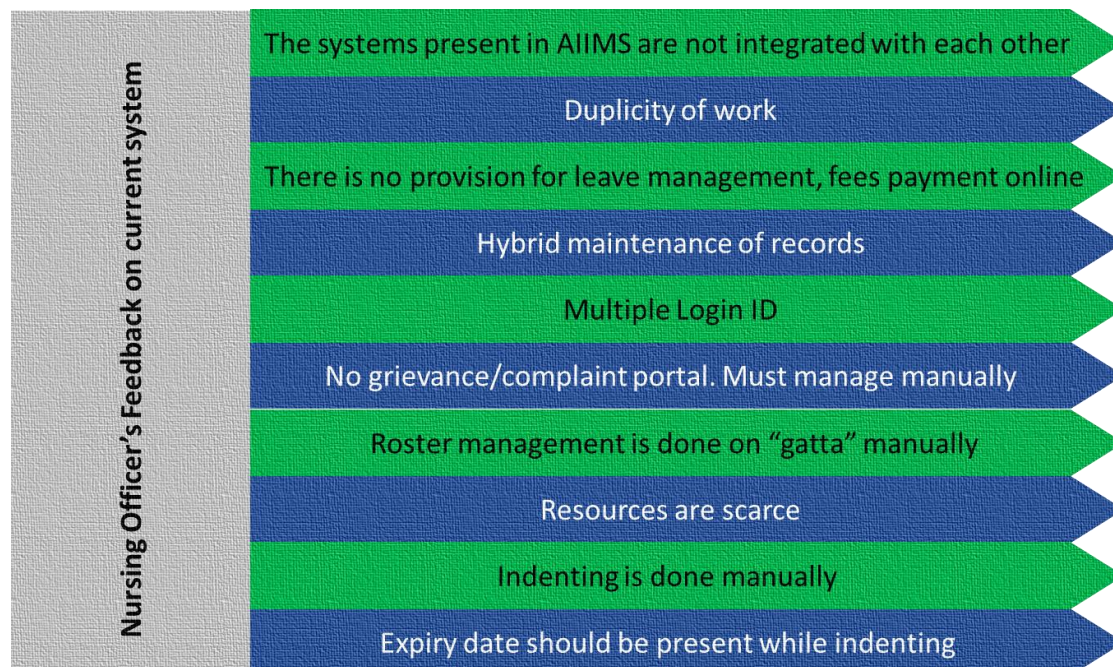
Nursing Officer's Feedback on current system

The systems present in AIIMS are not integrated with each other

Duplicity of work

There is no provision for leave management, fees payment online

Hybrid maintenance of records

Multiple Login ID

No grievance/complaint portal. Must manage manually

Roster management is done on "gatta" manually

Resources are scarce

Indenting is done manually

Expiry date should be present while indenting